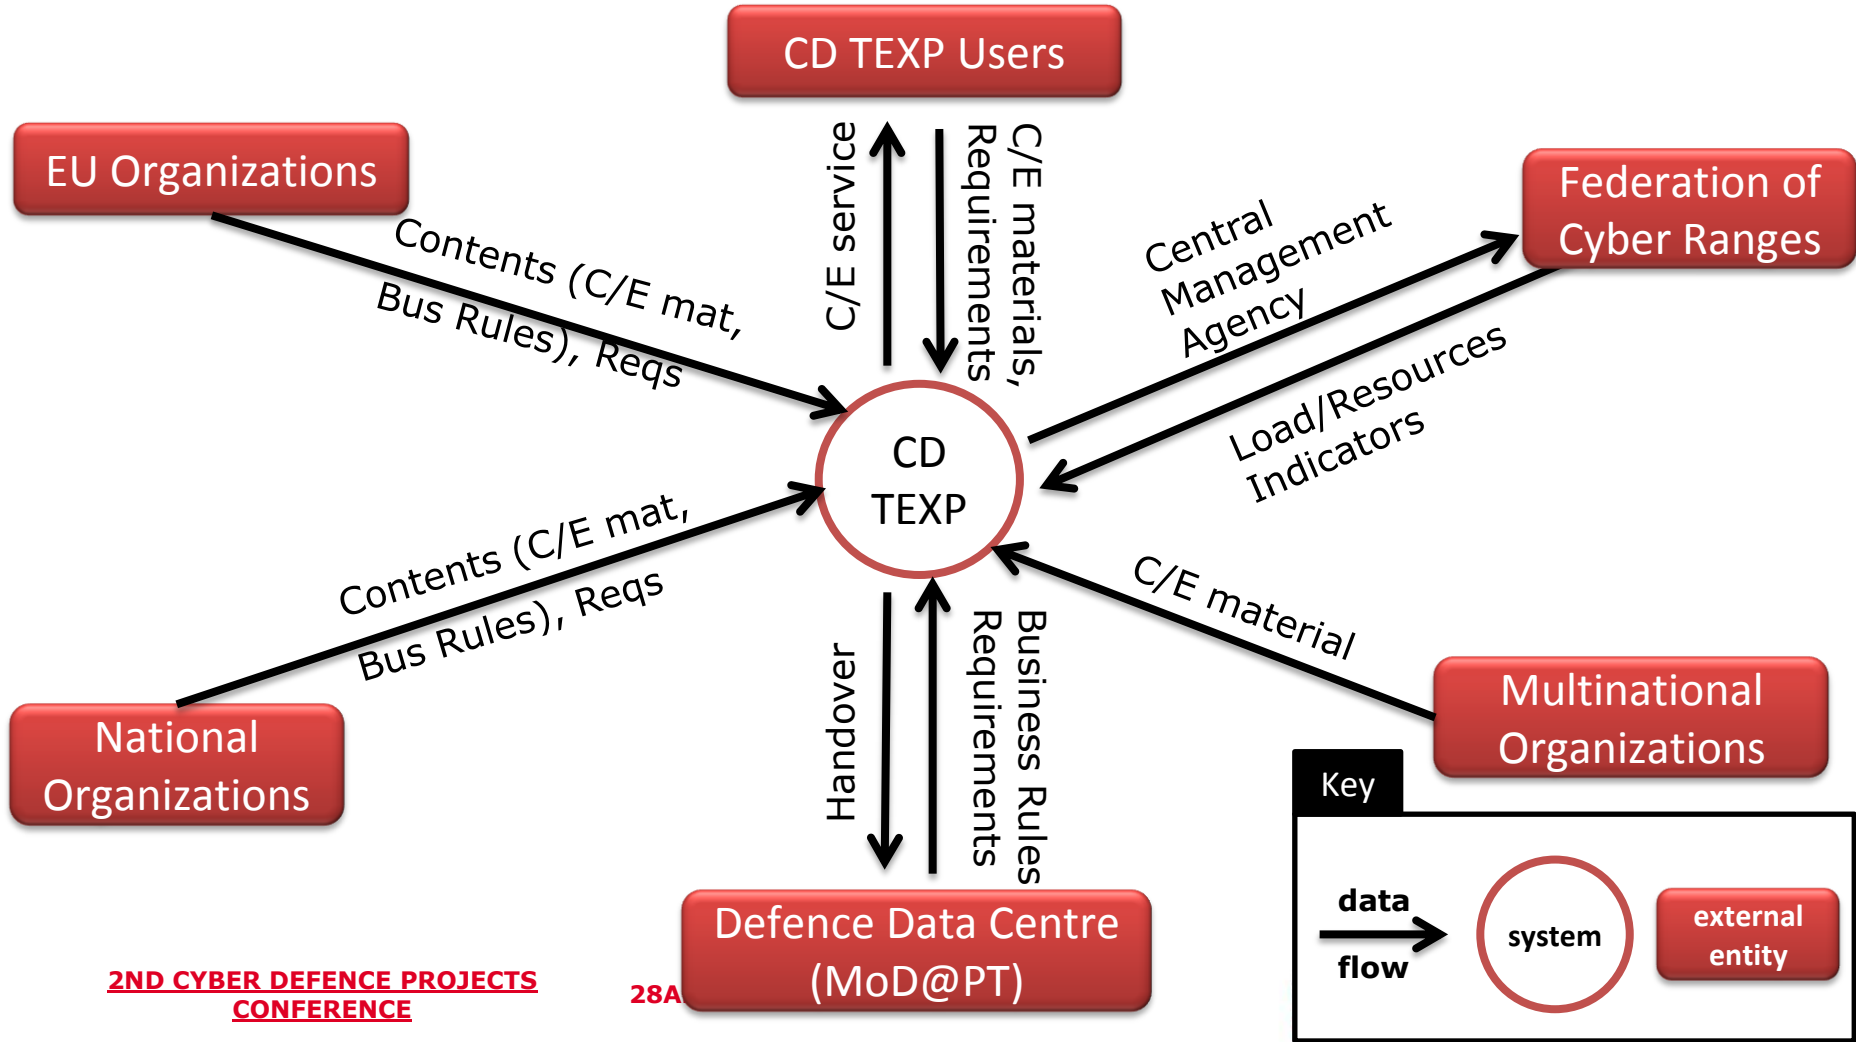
CD TEXP Users

EU Organizations

Federation of Cyber Ranges

C/E service

C/E materials, Requirements

Contents (C/E mat, Bus Rules), Reqs

Central Management Agency

Load/Resources Indicators

CD TEXP

Contents (C/E mat, Bus Rules), Reqs

C/E material

National Organizations

Multinational Organizations

Handover

Business Rules Requirements

Key

data flow

system

external entity

Defence Data Centre (MoD@PT)

2ND CYBER DEFENCE PROJECTS CONFERENCE

28A